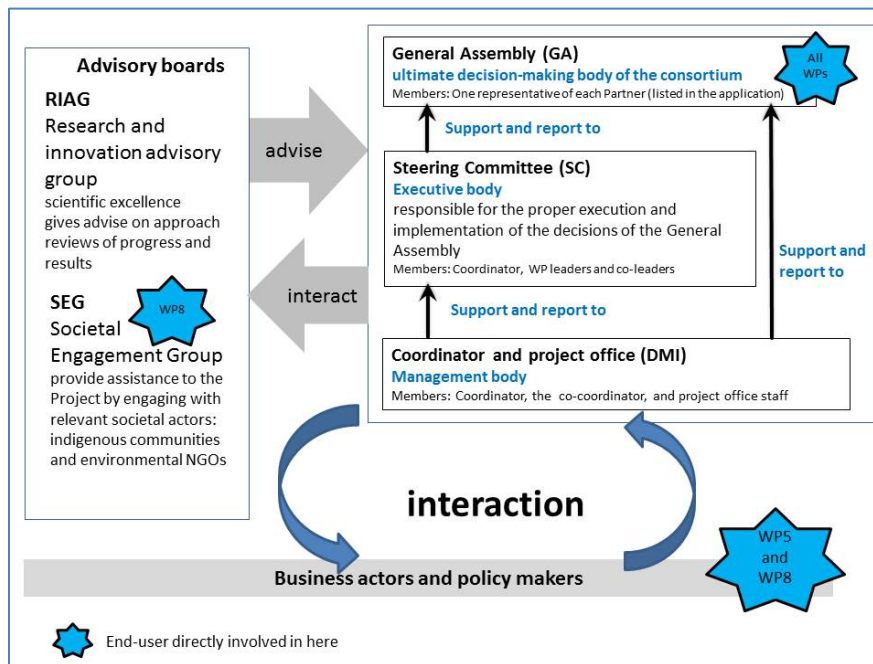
Advisory boards

RIAG
Research and innovation advisory group
scientific excellence
gives advise on approach
reviews of progress and results

SEG
Societal Engagement Group
provide assistance to the Project by engaging with relevant societal actors: indigenous communities and environmental NGOs

WP8

advise

interact

General Assembly (GA)
ultimate decision-making body of the consortium
Members: One representative of each Partner (listed in the application)

All WPs

Support and report to

Steering Committee (SC)
Executive body
responsible for the proper execution and implementation of the decisions of the General Assembly
Members: Coordinator, WP leaders and co-leaders

Support and report to

Support and report to

Coordinator and project office (DMI)
Management body
Members: Coordinator, the co-coordinator, and project office staff

interaction

WP5 and WP8

Business actors and policy makers

End-user directly involved in here